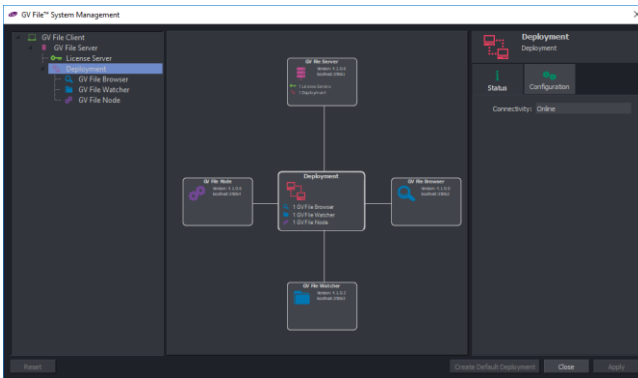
GV File™ System Management

GV File Client
GV File Server
License Server
Deployment
GV File Browser
GV File Watcher
GV File Node

GV File Server
Version: 1.1.0.0
localhost:10661
License Service
Deployment

GV File Node
Version: 1.1.0.0
localhost:10661

Deployment
1 GV File Browser
1 GV File Watcher
1 GV File Node

GV File Browser
Version: 1.1.0.0
localhost:10661

GV File Watcher
Version: 1.1.0.0
localhost:10661

Deployment
Deployment

Status
Configuration

Connectivity: Online

Reset
Create Default Deployment
Close
Apply